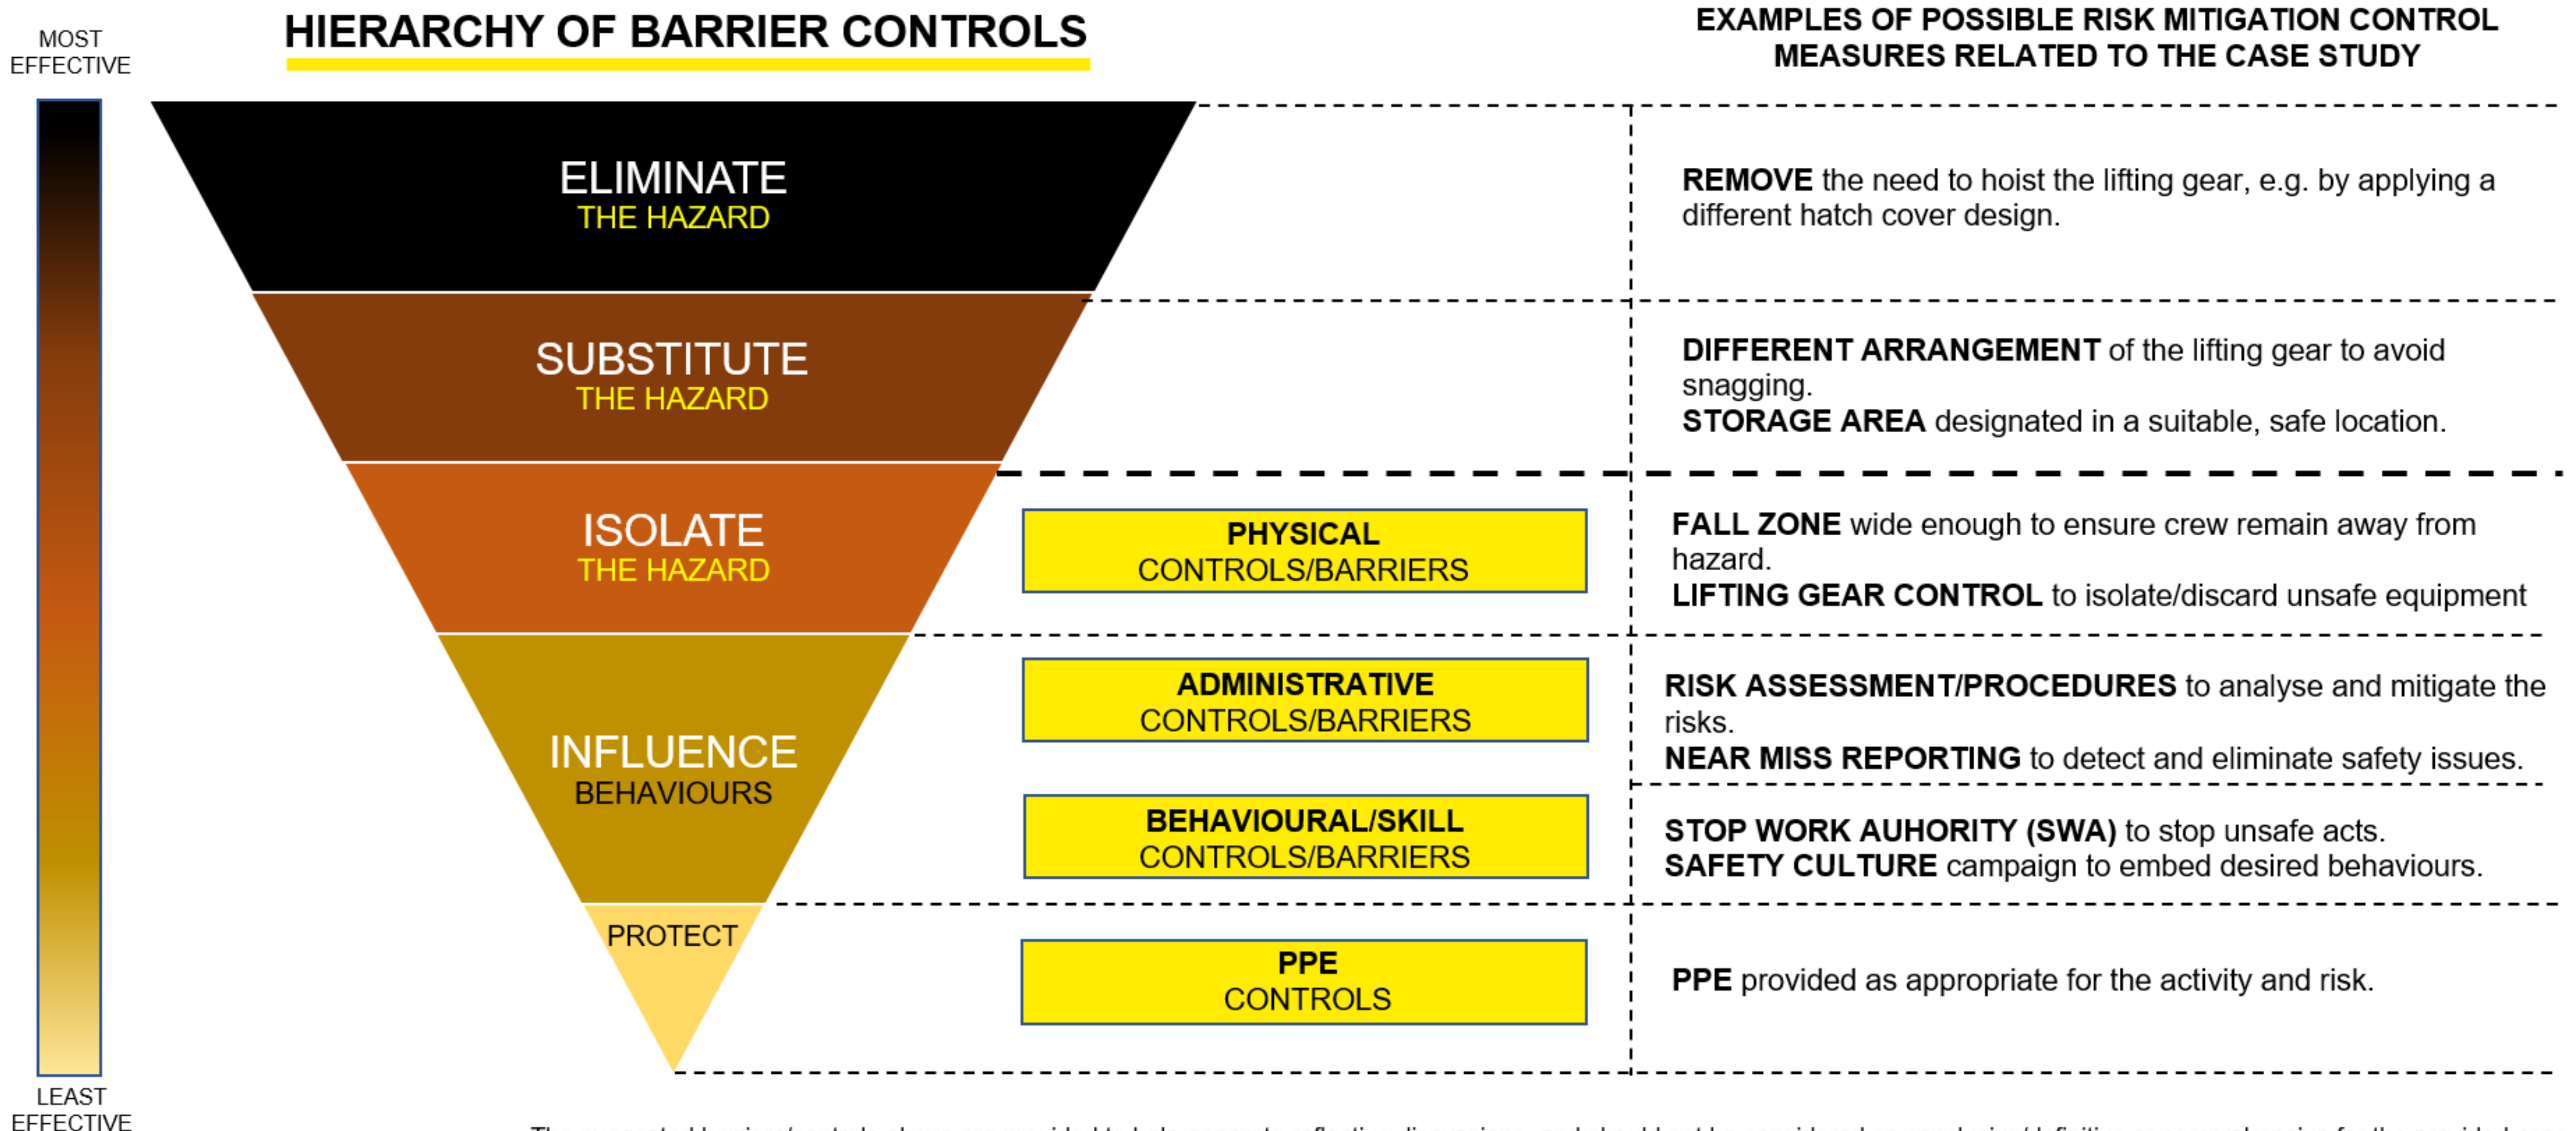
MOST EFFECTIVE

HIERARCHY OF BARRIER CONTROLS

EXAMPLES OF POSSIBLE RISK MITIGATION CONTROL MEASURES RELATED TO THE CASE STUDY

ELIMINATE
THE HAZARD

**REMOVE** the need to hoist the lifting gear, e.g. by applying a different hatch cover design.

SUBSTITUTE
THE HAZARD

**DIFFERENT ARRANGEMENT** of the lifting gear to avoid snagging.
**STORAGE AREA** designated in a suitable, safe location.

ISOLATE
THE HAZARD

PHYSICAL
CONTROLS/BARRIERS

**FALL ZONE** wide enough to ensure crew remain away from hazard.
**LIFTING GEAR CONTROL** to isolate/discard unsafe equipment

INFLUENCE
BEHAVIOURS

ADMINISTRATIVE
CONTROLS/BARRIERS

**RISK ASSESSMENT/PROCEDURES** to analyse and mitigate the risks.
**NEAR MISS REPORTING** to detect and eliminate safety issues.

BEHAVIOURAL/SKILL
CONTROLS/BARRIERS

**STOP WORK AUHORITY (SWA)** to stop unsafe acts.
**SAFETY CULTURE** campaign to embed desired behaviours.

PROTECT

PPE
CONTROLS

**PPE** provided as appropriate for the activity and risk.

LEAST EFFECTIVE

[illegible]